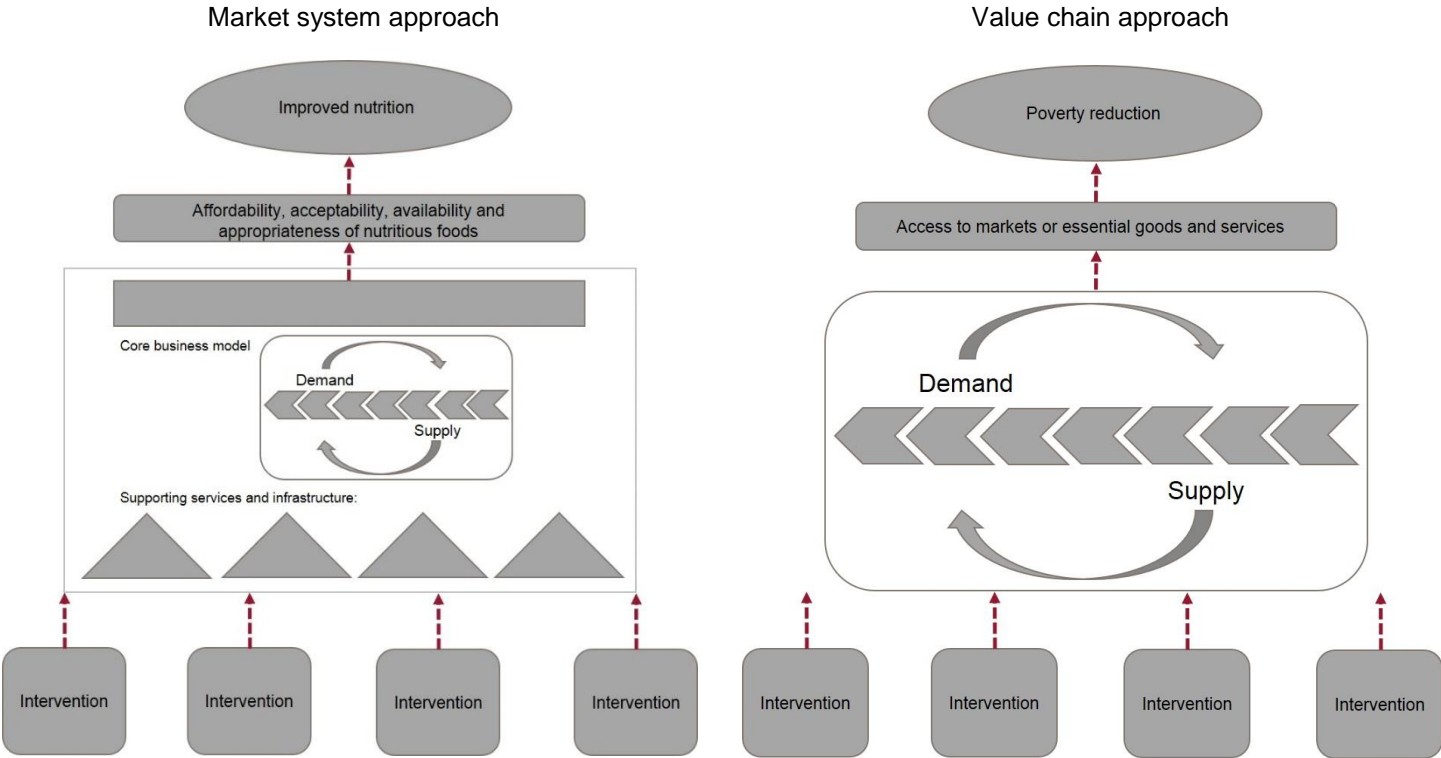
Market system approach

Improved nutrition

Affordability, acceptability, availability and appropriateness of nutritious foods

Core business model

Demand

Supply

Supporting services and infrastructure:

Intervention

Intervention

Intervention

Intervention

Value chain approach

Poverty reduction

Access to markets or essential goods and services

Demand

Supply

Intervention

Intervention

Intervention

Intervention